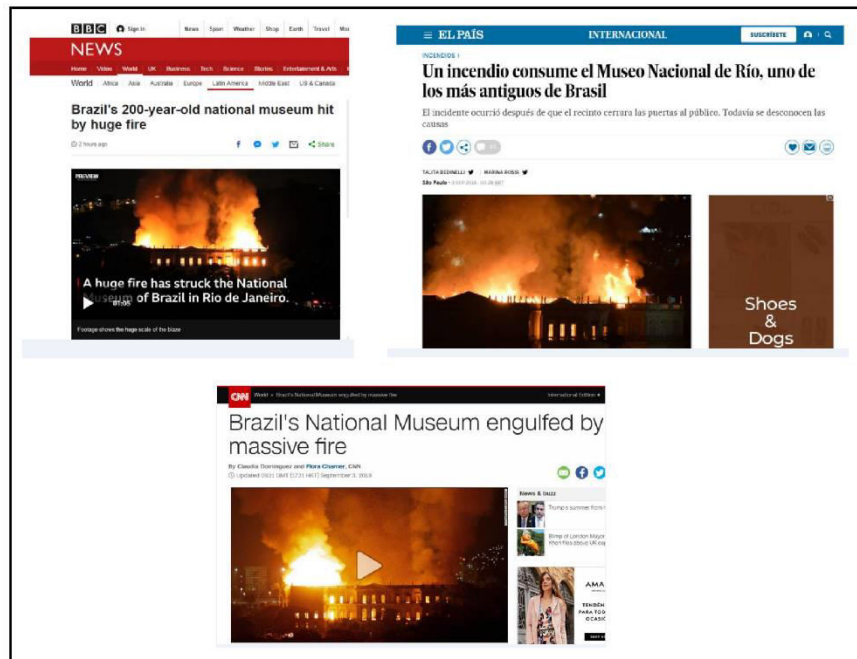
BBC Sign in News Sport Weather Shop Earth Travel Mo

NEWS

Home Video World UK Business Tech Science Stories Entertainment & Arts

World Africa Asia Australia Europe Latin America Middle East US & Canada

Brazil's 200-year-old national museum hit by huge fire

2 hours ago

Share

PREVIEW

A huge fire has struck the National Museum of Brazil in Rio de Janeiro.

Footage shows the huge scale of the blaze

EL PAÍS INTERNACIONAL SUSCRÍBETE

INCENDIOS

Un incendio consume el Museo Nacional de Río, uno de los más antiguos de Brasil

El incidente ocurrió después de que el recinto cerrara las puertas al público. Todavía se desconocen las causas

TALITA BEDINELLI MARINA ROSSI

São Paulo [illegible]

Shoes & Dogs

CNN World » Brazil's National Museum engulfed by massive fire

Brazil's National Museum engulfed by massive fire

By Claudia Dominguez and Flora Charner, CNN

Updated 0601 GMT (1401 HKT) September 3, 2018

News & buzz

Trump's summer from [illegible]

Bring of London Mayor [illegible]

AMA